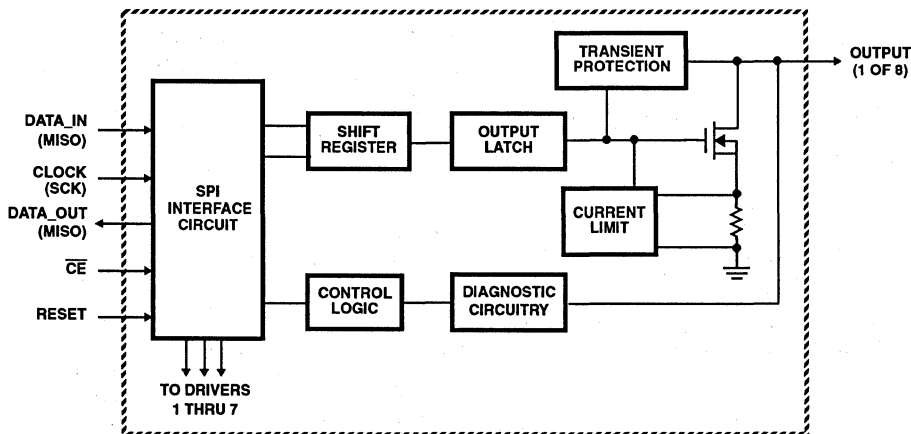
DATA_IN (MISO)

CLOCK (SCK)

DATA_OUT (MISO)

$\overline{CE}$

RESET

SPI INTERFACE CIRCUIT

TO DRIVERS 1 THRU 7

SHIFT REGISTER

OUTPUT LATCH

TRANSIENT PROTECTION

CURRENT LIMIT

CONTROL LOGIC

DIAGNOSTIC CIRCUITRY

OUTPUT (1 OF 8)